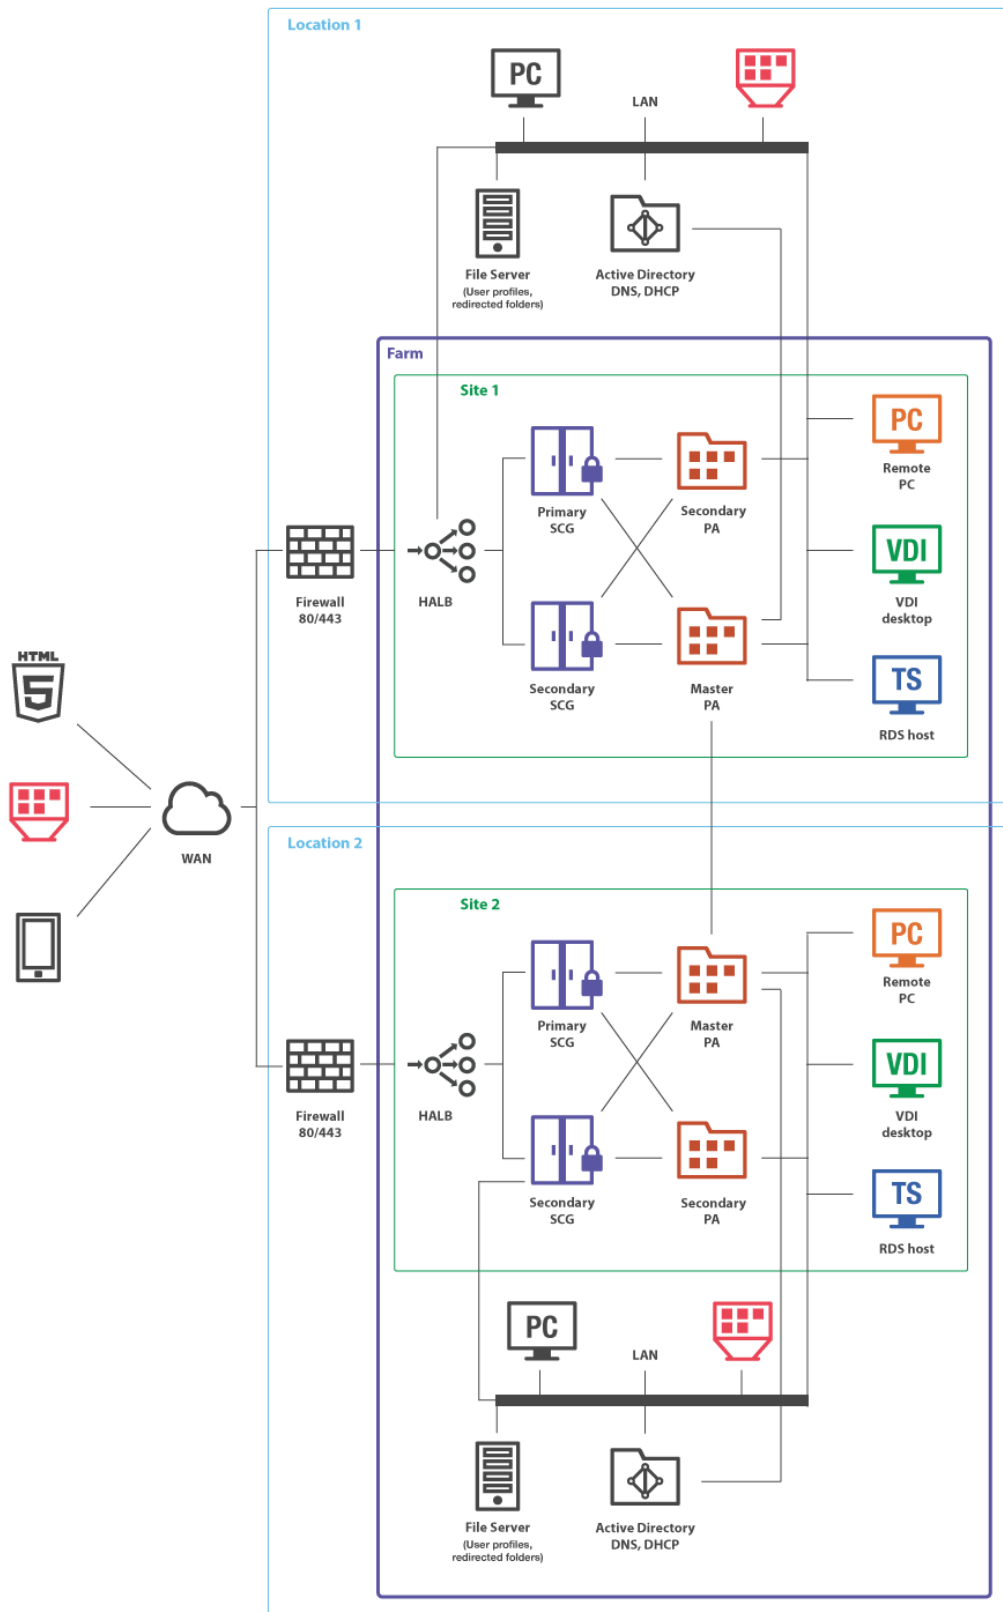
Location 1

PC

LAN

File Server
(User profiles, redirected folders)

Active Directory
DNS, DHCP

Farm

Site 1

Primary
SCG

Secondary
PA

PC
Remote
PC

Firewall
80/443

HALB

VDI
VDI
desktop

Secondary
SCG

Master
PA

TS
RDS host

HTML
5

WAN

Location 2

Site 2

Primary
SCG

Master
PA

PC
Remote
PC

Firewall
80/443

HALB

VDI
VDI
desktop

Secondary
SCG

Secondary
PA

TS
RDS host

PC

LAN

File Server
(User profiles, redirected folders)

Active Directory
DNS, DHCP